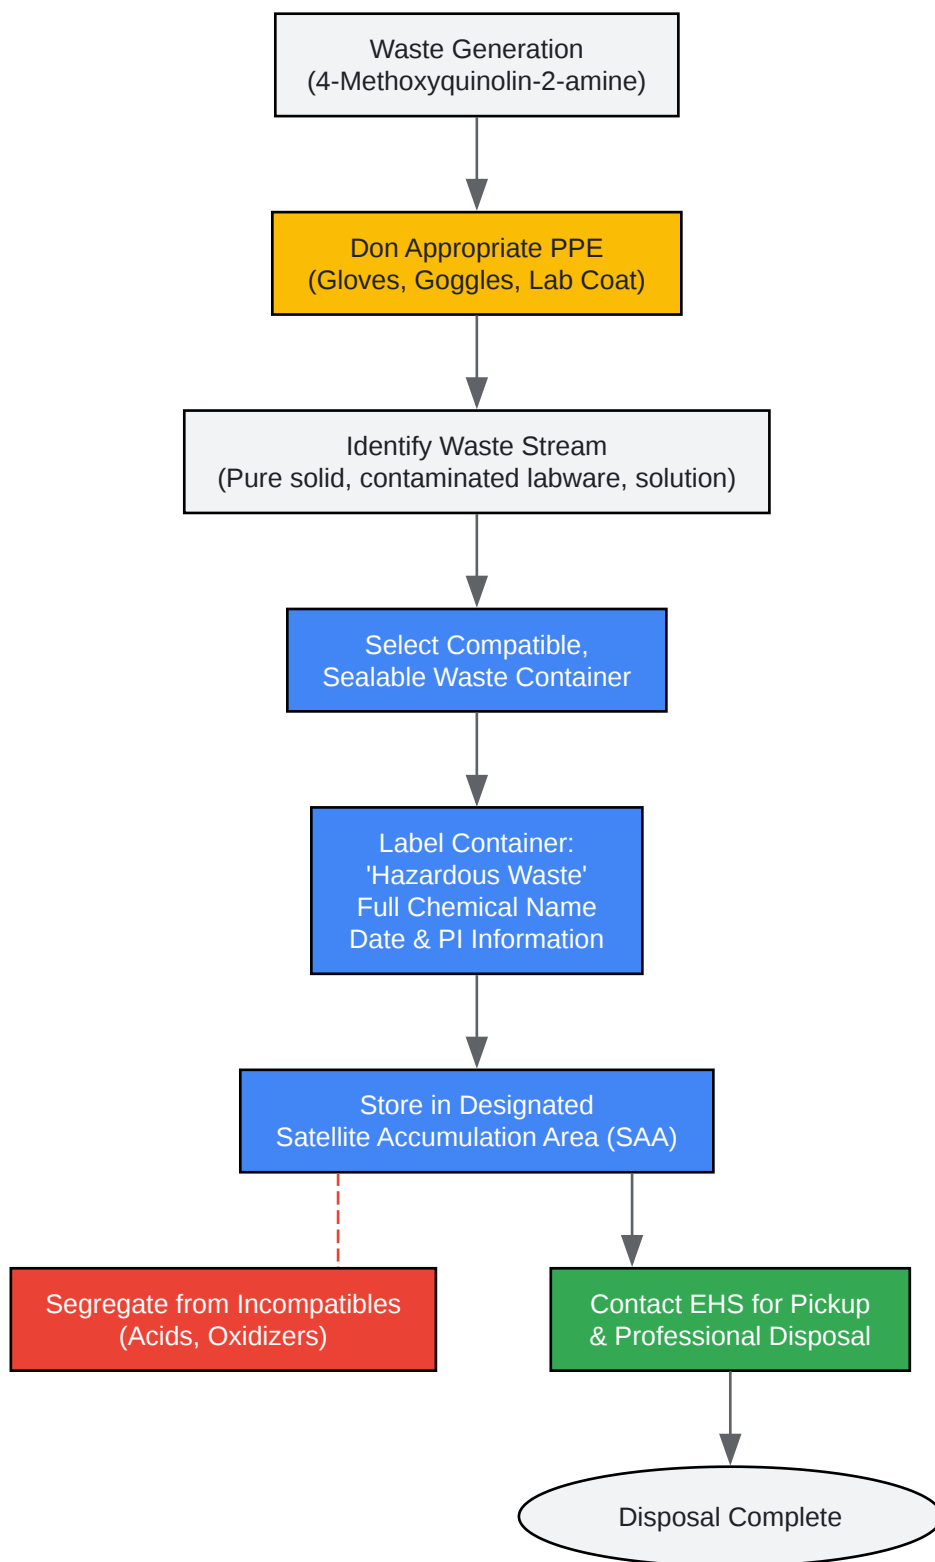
Waste Generation
(4-Methoxyquinolin-2-amine)

Don Appropriate PPE
(Gloves, Goggles, Lab Coat)

Identify Waste Stream
(Pure solid, contaminated labware, solution)

Select Compatible,
Sealable Waste Container

Label Container:
'Hazardous Waste'
Full Chemical Name
Date & PI Information

Store in Designated
Satellite Accumulation Area (SAA)

Segregate from Incompatibles
(Acids, Oxidizers)

Contact EHS for Pickup
& Professional Disposal

Disposal Complete